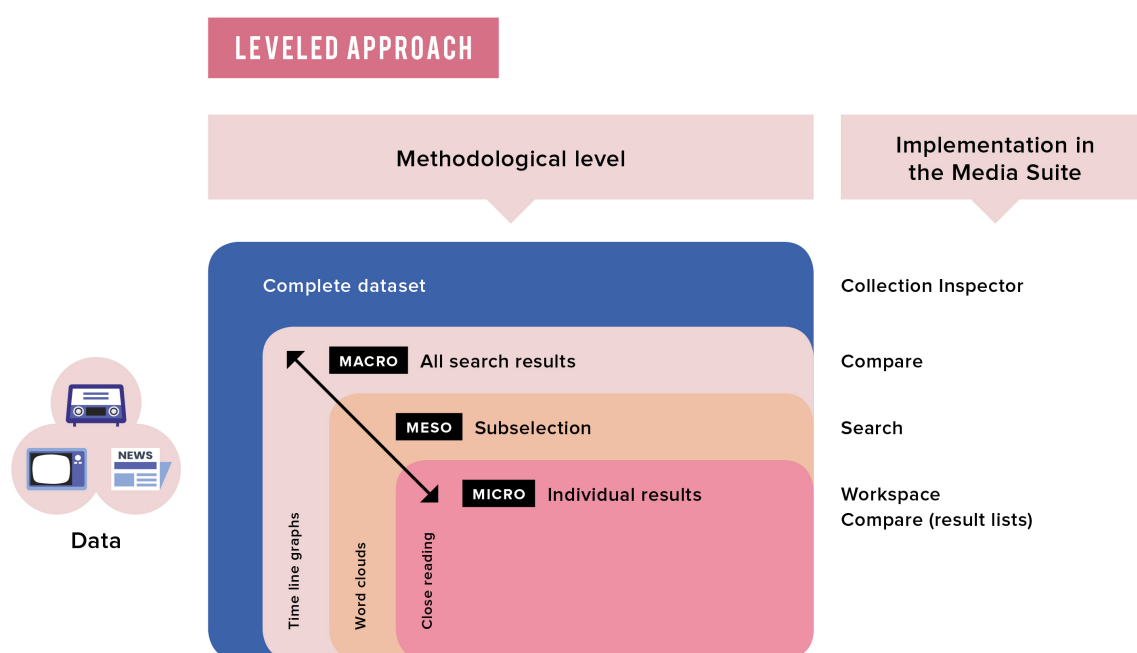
LEVELED APPROACH

Methodological level

Implementation in the Media Suite

Complete dataset

Collection Inspector

MACRO All search results

Compare

MESO Subselection

Search

MICRO Individual results

Workspace
Compare (result lists)

NEWS

Data

Time line graphs

Word clouds

Close reading